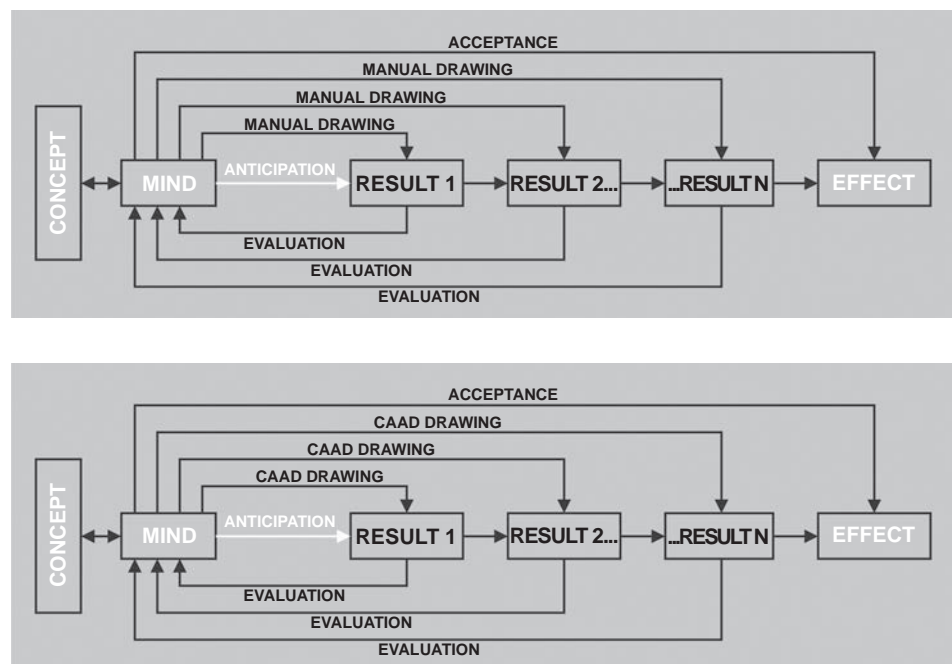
ACCEPTANCE
MANUAL DRAWING
MANUAL DRAWING
MANUAL DRAWING
CONCEPT
MIND
ANTICIPATION
RESULT 1
RESULT 2...
...RESULT N
EFFECT
EVALUATION
EVALUATION
EVALUATION

ACCEPTANCE
CAAD DRAWING
CAAD DRAWING
CAAD DRAWING
CONCEPT
MIND
ANTICIPATION
RESULT 1
RESULT 2...
...RESULT N
EFFECT
EVALUATION
EVALUATION
EVALUATION